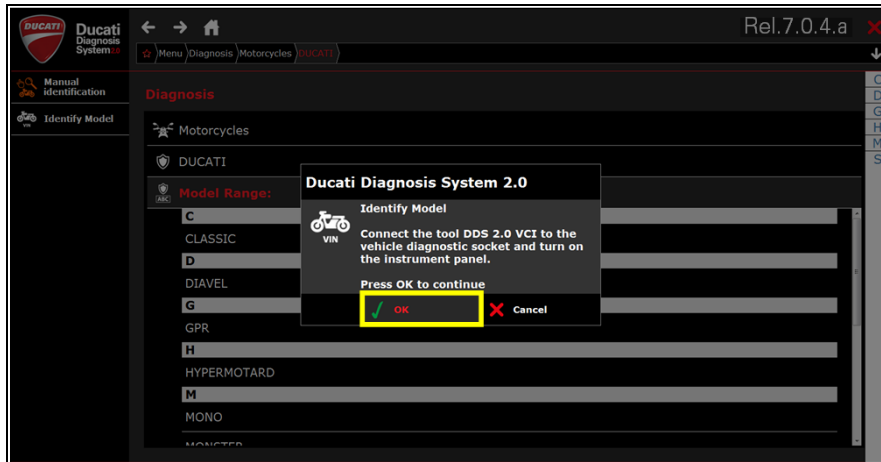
DUCATI Ducati Diagnosis System 2.0

Rel.7.0.4.a

Menu Diagnosis Motorcycles DUCATI

Manual identification

Identify Model

VIN

Diagnosis

Motorcycles

DUCATI

ABC Model Range:

C

CLASSIC

D

DIAVEL

G

GPR

H

HYPERMOTARD

M

MONO

MONSTER

Ducati Diagnosis System 2.0

VIN

Identify Model

Connect the tool DDS 2.0 VCI to the vehicle diagnostic socket and turn on the instrument panel.

Press OK to continue

OK

Cancel

C
D
G
H
M
S